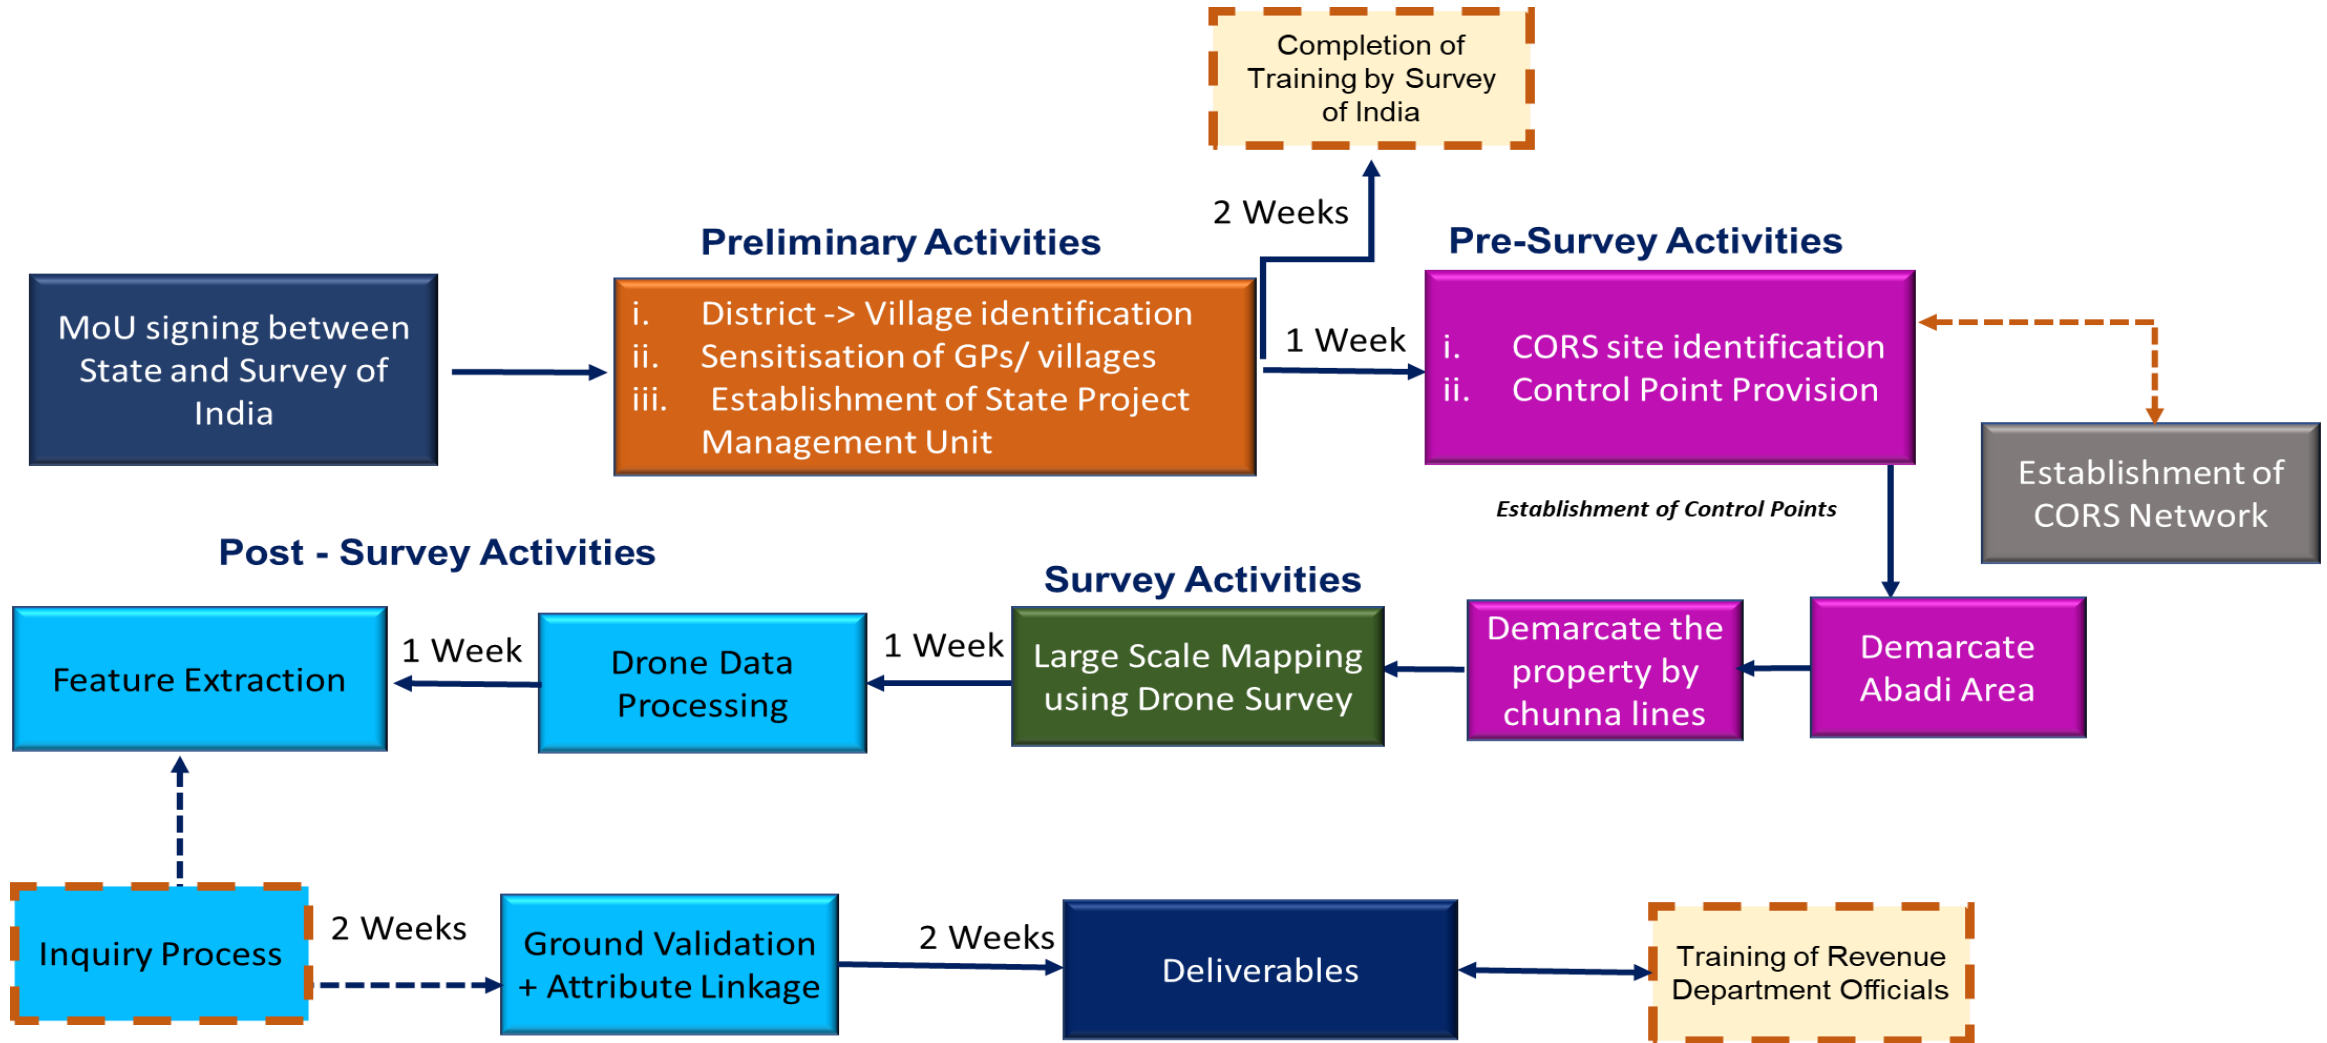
Completion of Training by Survey of India

2 Weeks

Preliminary Activities

Pre-Survey Activities

MoU signing between State and Survey of India

i. District -> Village identification
ii. Sensitisation of GPs/ villages
iii. Establishment of State Project Management Unit

1 Week

i. CORS site identification
ii. Control Point Provision

Establishment of CORS Network

Establishment of Control Points

Post - Survey Activities

Survey Activities

Feature Extraction

1 Week

Drone Data Processing

1 Week

Large Scale Mapping using Drone Survey

Demarcate the property by chunna lines

Demarcate Abadi Area

Inquiry Process

2 Weeks

Ground Validation + Attribute Linkage

2 Weeks

Deliverables

Training of Revenue Department Officials